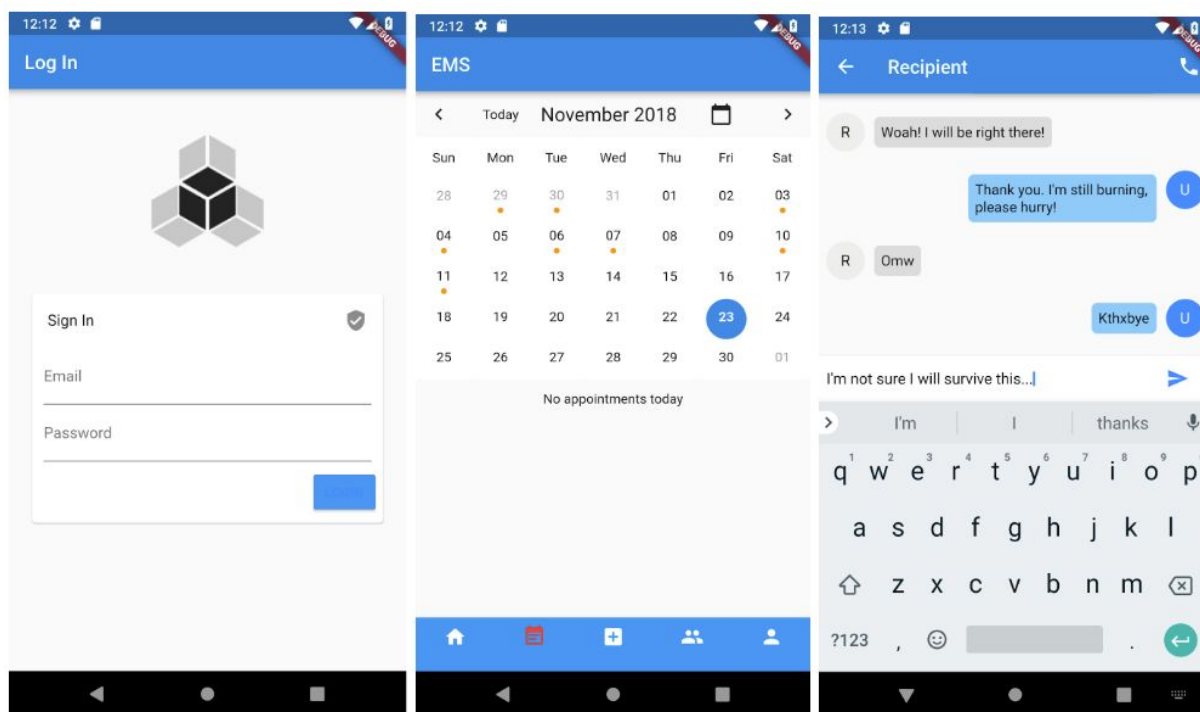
12:12

DEBUG

Log In

Sign In

Email

Password

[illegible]

12:12

DEBUG

EMS

Today November 2018

| Sun | Mon | Tue | Wed | Thu | Fri | Sat |
|---|---|---|---|---|---|---|
| 28 | 29 | 30 | 31 | 01 | 02 | 03 |
| 04 | 05 | 06 | 07 | 08 | 09 | 10 |
| 11 | 12 | 13 | 14 | 15 | 16 | 17 |
| 18 | 19 | 20 | 21 | 22 | 23 | 24 |
| 25 | 26 | 27 | 28 | 29 | 30 | 01 |

No appointments today

12:13

DEBUG

Recipient

R Woah! I will be right there!

Thank you. I'm still burning, please hurry! U

R Omw

Kthxbye U

I'm not sure I will survive this...

I'm | I | thanks

q w e r t y u i o p
1 2 3 4 5 6 7 8 9 0

a s d f g h j k l

z x c v b n m

?123 , .